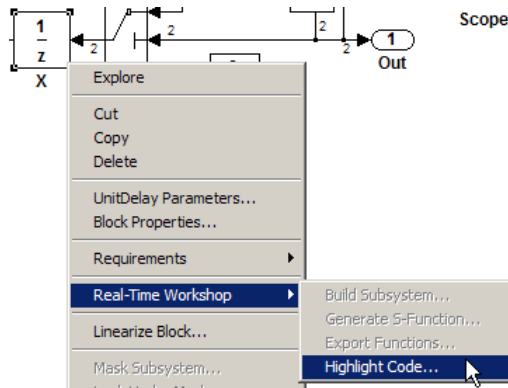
$\frac{1}{z}$
X
2
2
2
2
1
Out
Scope

Explore

Cut
Copy
Delete

UnitDelay Parameters...
Block Properties...

Requirements

Real-Time Workshop

Linearize Block...

Mask Subsystem...
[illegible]

Build Subsystem...
Generate S-Function...
Export Functions...
Highlight Code...